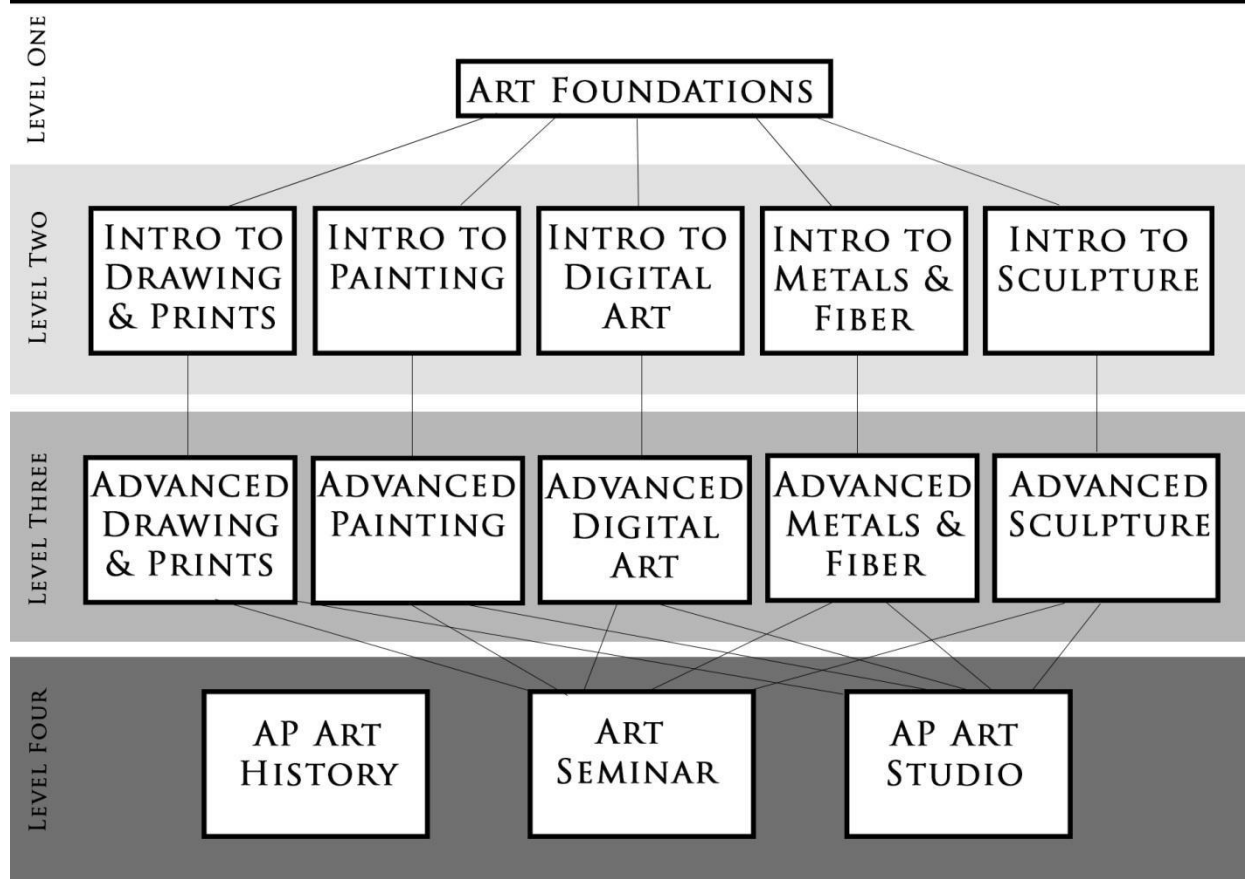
Level One

Art Foundations

Level Two

Intro to Drawing & Prints

Intro to Painting

Intro to Digital Art

Intro to Metals & Fiber

Intro to Sculpture

Level Three

Advanced Drawing & Prints

Advanced Painting

Advanced Digital Art

Advanced Metals & Fiber

Advanced Sculpture

Level Four

AP Art History

Art Seminar

AP Art Studio